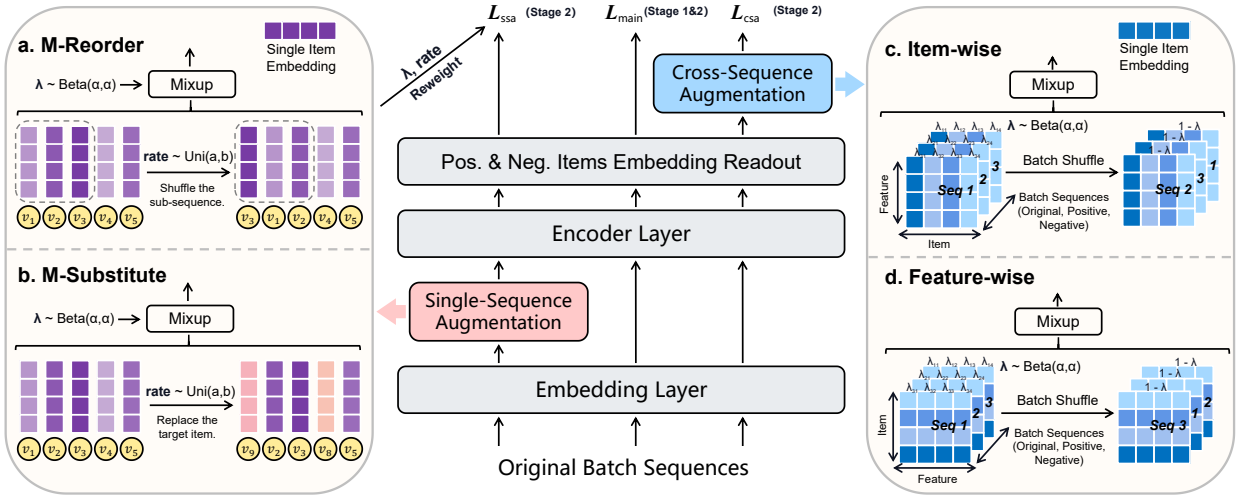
a. M-Reorder

Single Item Embedding

$\lambda$ ~ Beta(α,α)

Mixup

rate ~ Uni(a,b)

Shuffle the sub-sequence.

$v_1$ $v_2$ $v_3$ $v_4$ $v_5$

$v_3$ $v_1$ $v_2$ $v_4$ $v_5$

b. M-Substitute

$\lambda$ ~ Beta(α,α)

Mixup

rate ~ Uni(a,b)

Replace the target item.

$v_1$ $v_2$ $v_3$ $v_4$ $v_5$

$v_9$ $v_2$ $v_3$ $v_8$ $v_5$

$L_{ssa}$ (Stage 2)

$L_{main}$ (Stage 1&2)

$L_{csa}$ (Stage 2)

λ, rate

Reweight

Cross-Sequence Augmentation

Pos. & Neg. Items Embedding Readout

Encoder Layer

Single-Sequence Augmentation

Embedding Layer

Original Batch Sequences

c. Item-wise

Single Item Embedding

Mixup

$\lambda$ ~ Beta(α,α)

$\lambda_1$ $\lambda_2$ $\lambda_3$ $\lambda_4$

1 - λ

1 - λ

Batch Shuffle

Feature

Seq 1

2

3

Item

Batch Sequences (Original, Positive, Negative)

Seq 2

1

3

d. Feature-wise

Mixup

$\lambda$ ~ Beta(α,α)

$\lambda_{11}$ $\lambda_{12}$ $\lambda_{13}$ $\lambda_{14}$

$\lambda_{21}$ $\lambda_{22}$ $\lambda_{23}$ $\lambda_{24}$

1 - λ

1 - λ

Batch Shuffle

Item

Seq 1

2

3

Feature

Batch Sequences (Original, Positive, Negative)

Seq 3

2